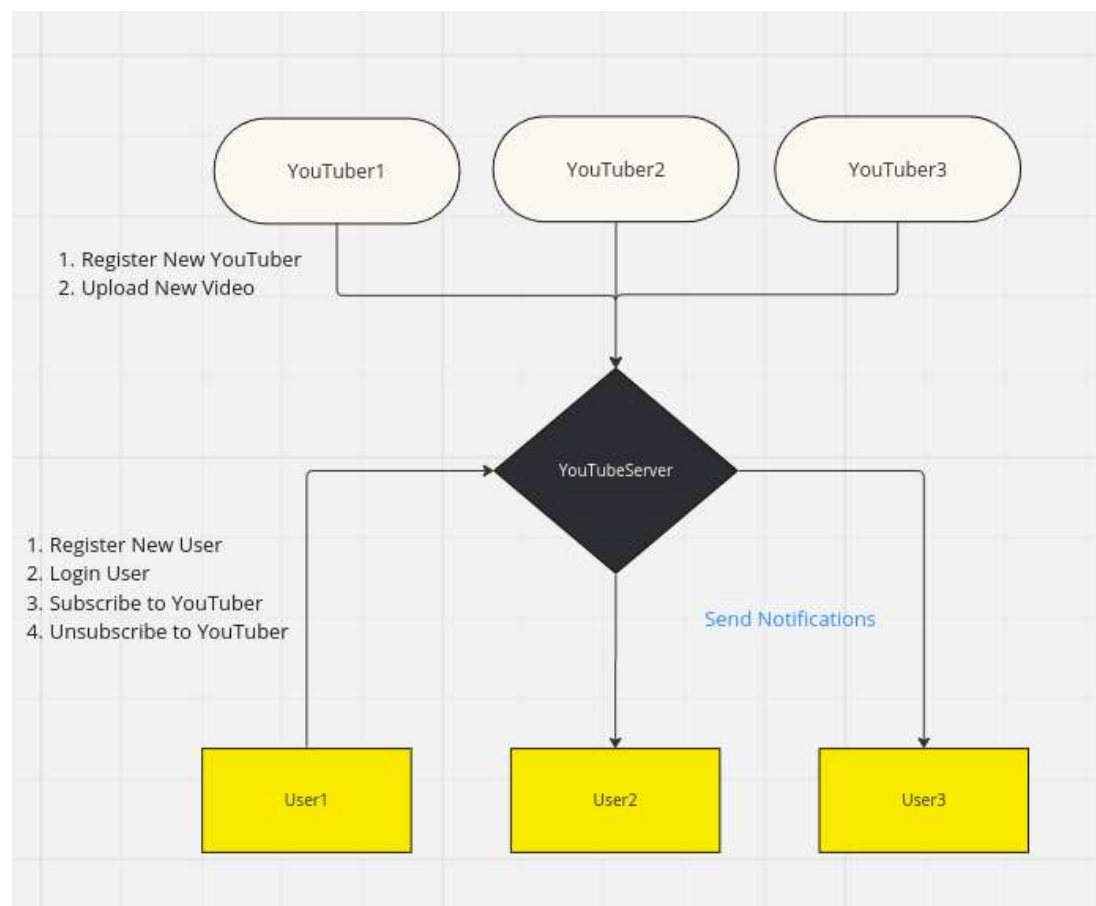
YouTuber1

YouTuber2

YouTuber3

1. Register New YouTuber
2. Upload New Video

YouTubeServer

1. Register New User
2. Login User
3. Subscribe to YouTuber
4. Unsubscribe to YouTuber

Send Notifications

User1

User2

User3